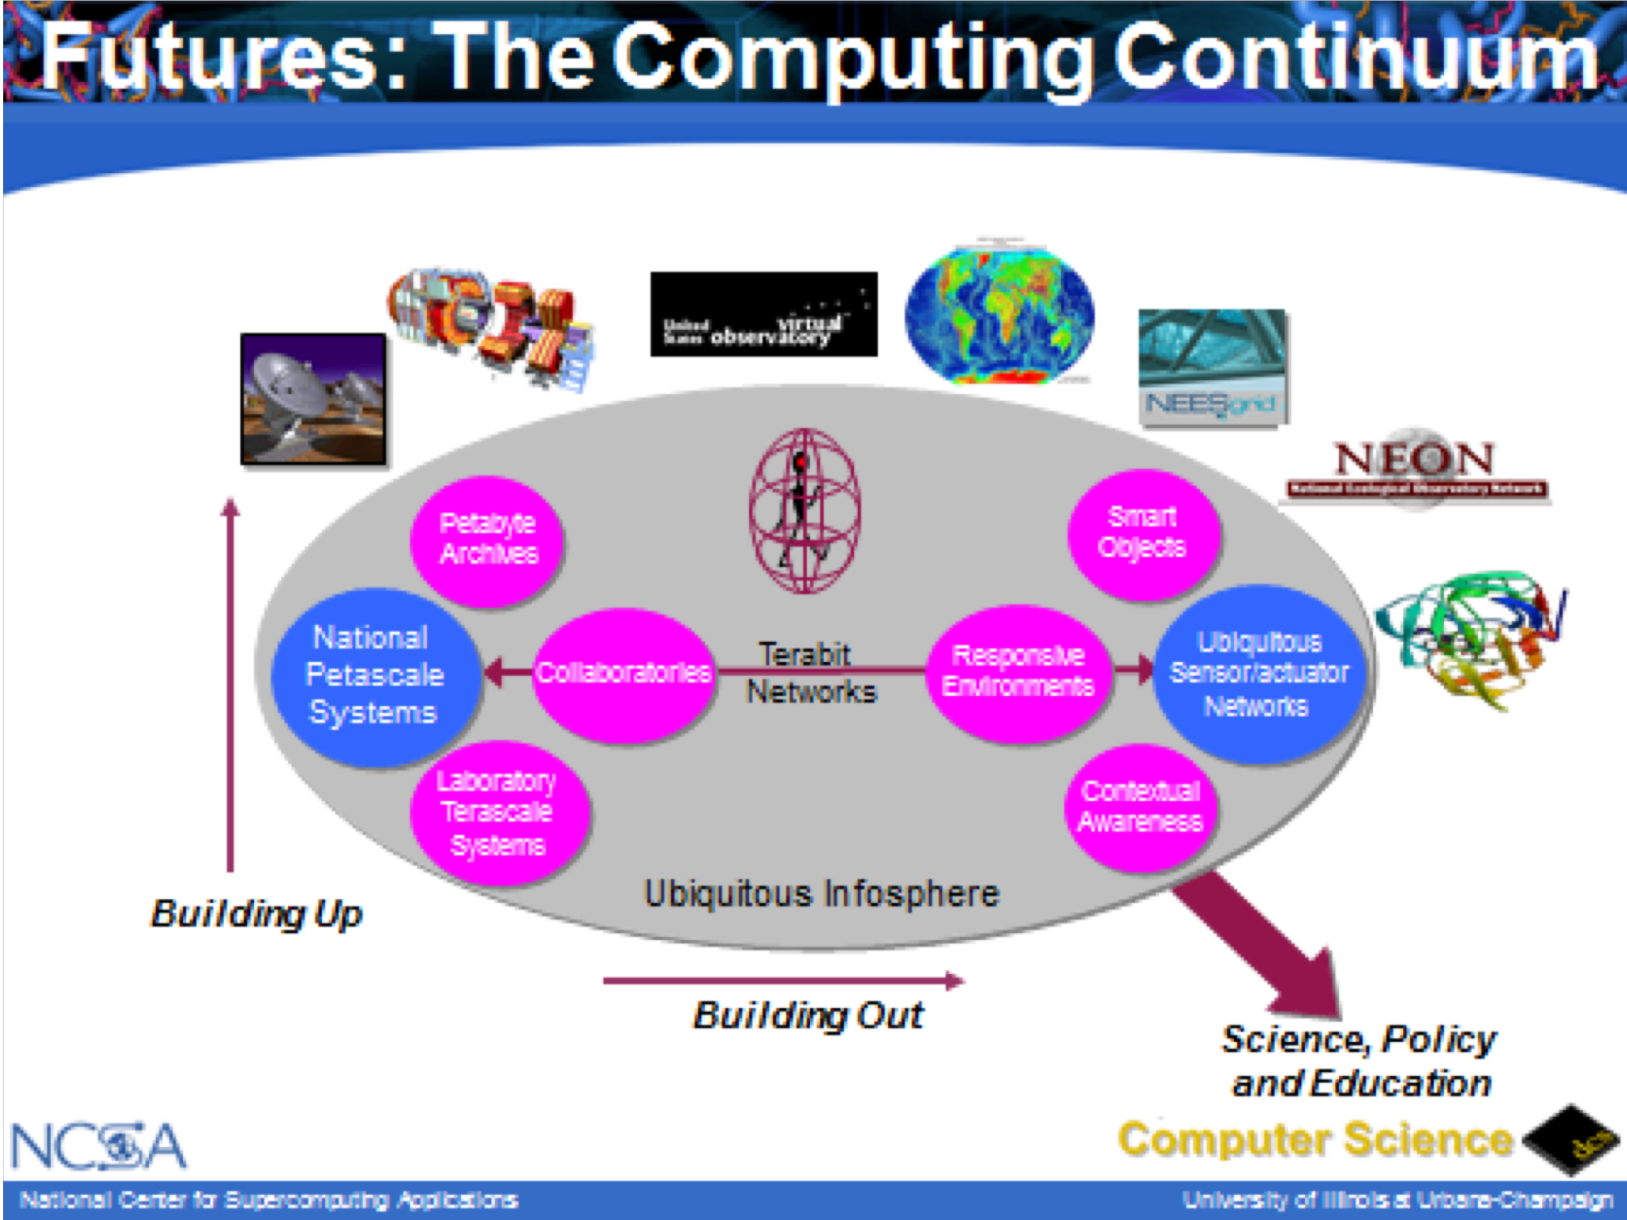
Futures: The Computing Continuum

United States virtual observatory

NEESgrid

NEON
National Ecological Observatory Network

Petabyte Archives

Smart Objects

National Petascale Systems

Collaboratories

Terabit Networks

Responsive Environments

Ubiquitous Sensor/actuator Networks

Laboratory Terascale Systems

Contextual Awareness

Ubiquitous Infosphere

Building Up

Building Out

Science, Policy and Education

NCSA

Computer Science

National Center for Supercomputing Applications

University of Illinois at Urbana-Champaign